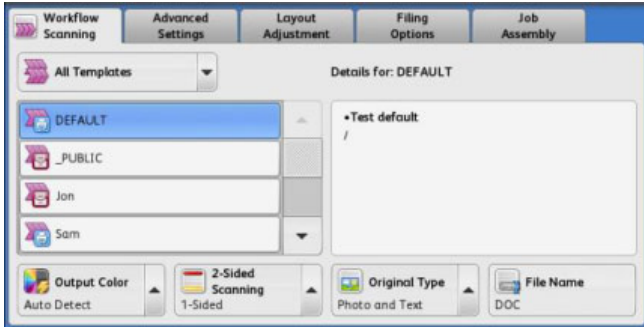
Workflow Scanning

Advanced Settings

Layout Adjustment

Filing Options

Job Assembly

All Templates

Details for: DEFAULT

DEFAULT

_PUBLIC

Jon

Sam

•Test default
/

Output Color
Auto Detect

2-Sided Scanning
1-Sided

Original Type
Photo and Text

File Name
DOC